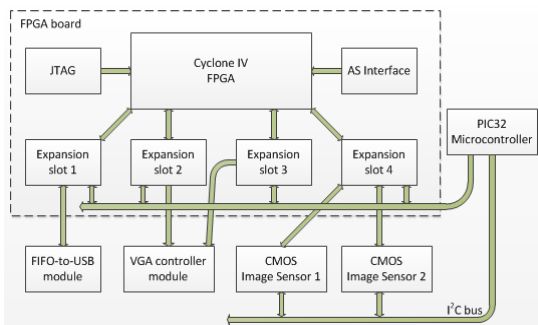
FPGA board

JTAG

Cyclone IV
FPGA

AS Interface

PIC32
Microcontroller

Expansion slot 1

Expansion slot 2

Expansion slot 3

Expansion slot 4

FIFO-to-USB module

VGA controller module

CMOS
Image Sensor 1

CMOS
Image Sensor 2

I$^2$C bus